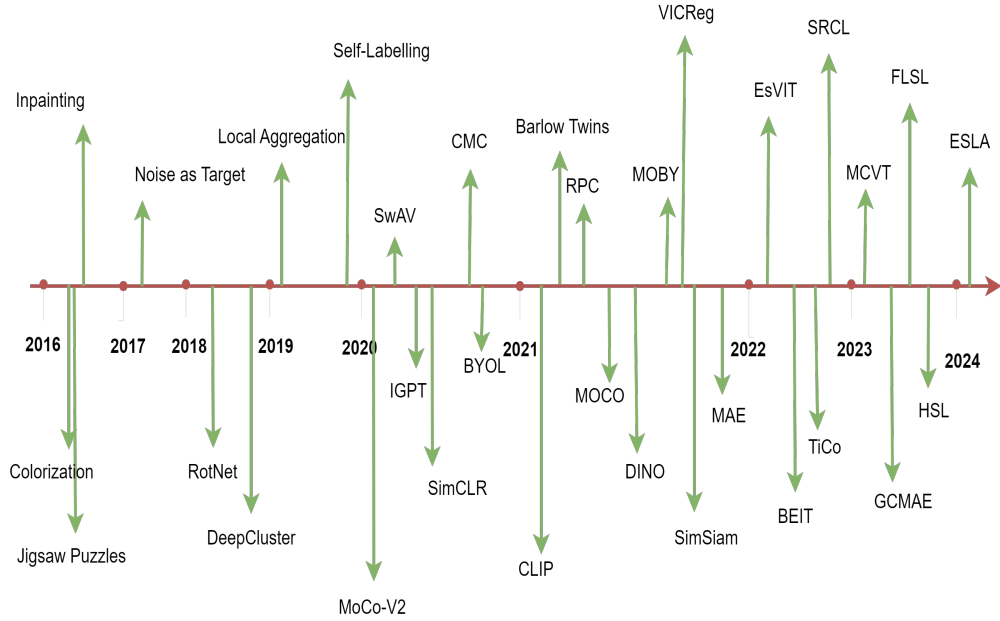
VICReg
SRCL
Self-Labelling
FLSL
Inpainting
EsVIT
Local Aggregation
CMC
Barlow Twins
ESLA
Noise as Target
MOBY
MCVT
RPC
SwAV
2016
2017
2018
2019
2020
2021
2022
2023
2024
BYOL
IGPT
MOCO
MAE
HSL
TiCo
DINO
Colorization
RotNet
SimCLR
GCMAE
BEIT
Jigsaw Puzzles
DeepCluster
SimSiam
CLIP
MoCo-V2